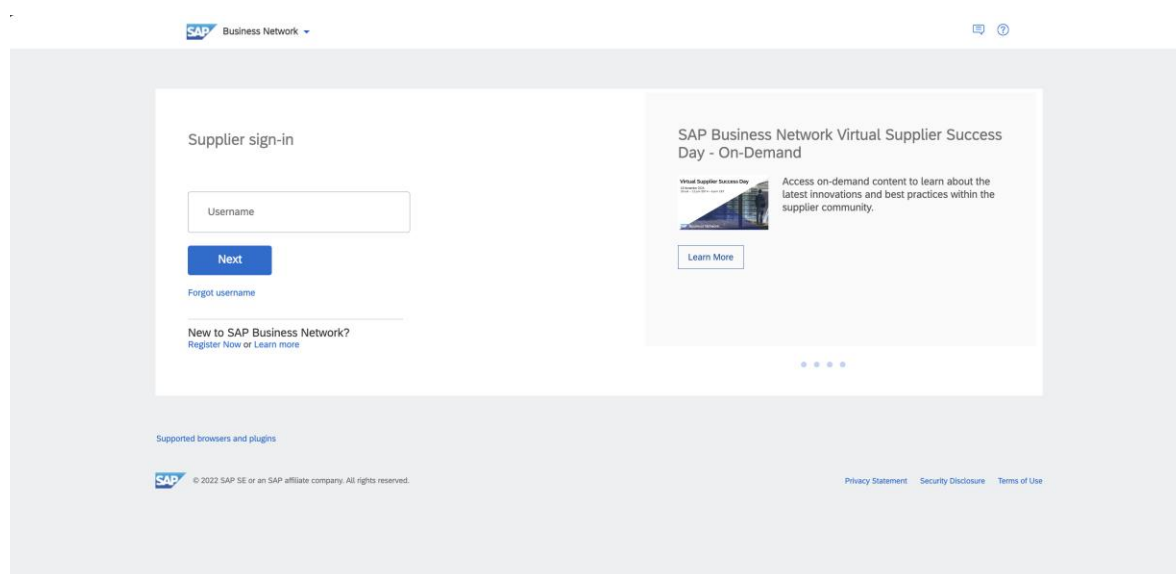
SAP Business Network

Supplier sign-in

Username

Next

Forgot username

New to SAP Business Network?
Register Now or Learn more

SAP Business Network Virtual Supplier Success Day - On-Demand

Virtual Supplier Success Day
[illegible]

Access on-demand content to learn about the latest innovations and best practices within the supplier community.

Learn More

Supported browsers and plugins

SAP © 2022 SAP SE or an SAP affiliate company. All rights reserved.

Privacy Statement Security Disclosure Terms of Use